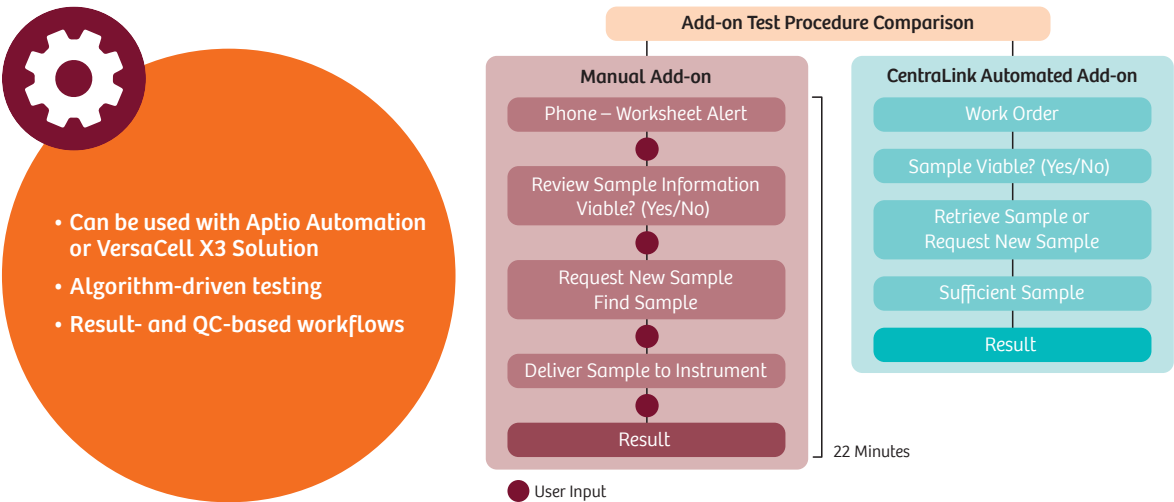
• Can be used with Aptio Automation or VersaCell X3 Solution
• Algorithm-driven testing
• Result- and QC-based workflows

Add-on Test Procedure Comparison

Manual Add-on

Phone – Worksheet Alert

Review Sample Information Viable? (Yes/No)

Request New Sample Find Sample

Deliver Sample to Instrument

Result

22 Minutes

User Input

CentraLink Automated Add-on

Work Order

Sample Viable? (Yes/No)

Retrieve Sample or Request New Sample

Sufficient Sample

Result